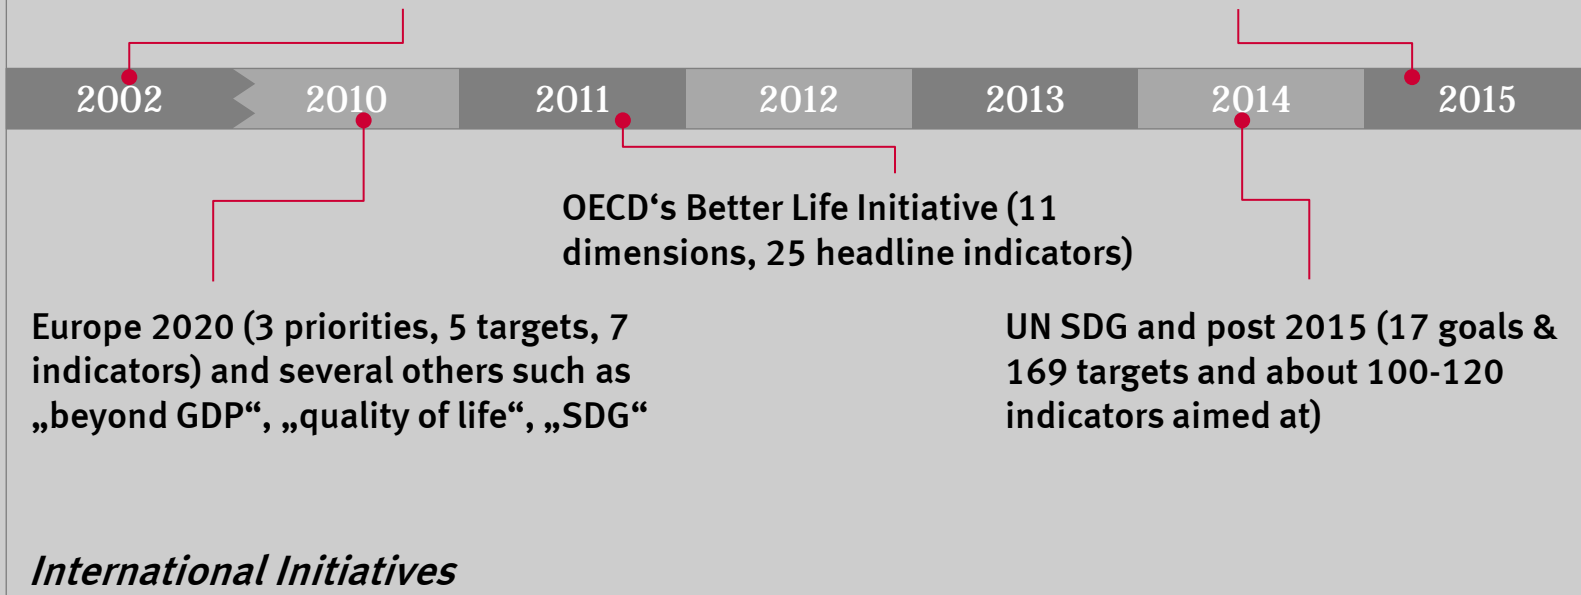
2002 2010 2011 2012 2013 2014 2015

OECD‘s Better Life Initiative (11 dimensions, 25 headline indicators)

Europe 2020 (3 priorities, 5 targets, 7 indicators) and several others such as „beyond GDP“, „quality of life“, „SDG“

UN SDG and post 2015 (17 goals & 169 targets and about 100-120 indicators aimed at)

International Initiatives